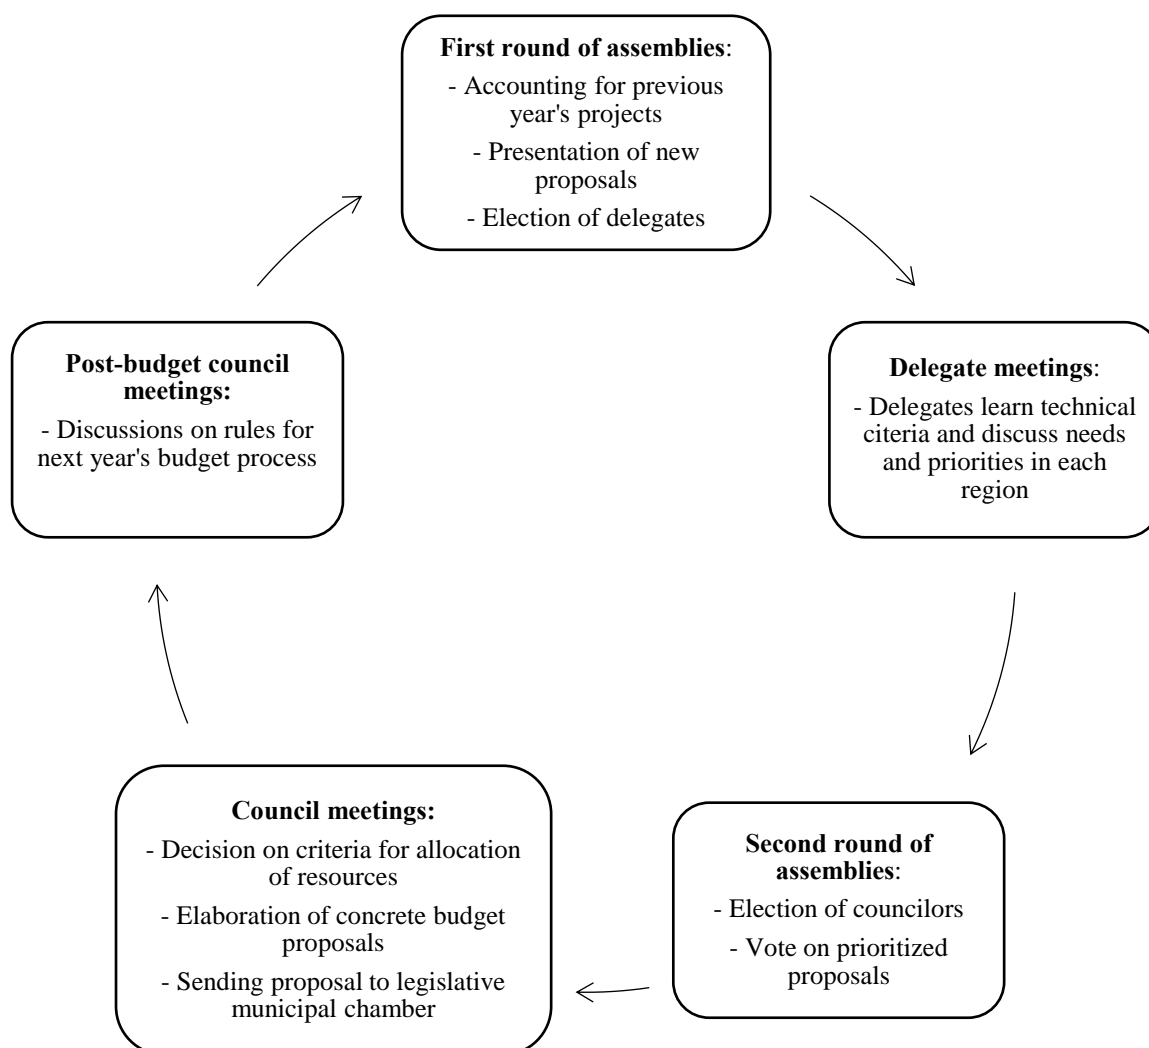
**First round of assemblies**:
- Accounting for previous year's projects
- Presentation of new proposals
- Election of delegates

**Delegate meetings**:
- Delegates learn technical citeria and discuss needs and priorities in each region

**Second round of assemblies**:
- Election of councilors
- Vote on prioritized proposals

**Council meetings:**
- Decision on criteria for allocation of resources
- Elaboration of concrete budget proposals
- Sending proposal to legislative municipal chamber

**Post-budget council meetings:**
- Discussions on rules for next year's budget process